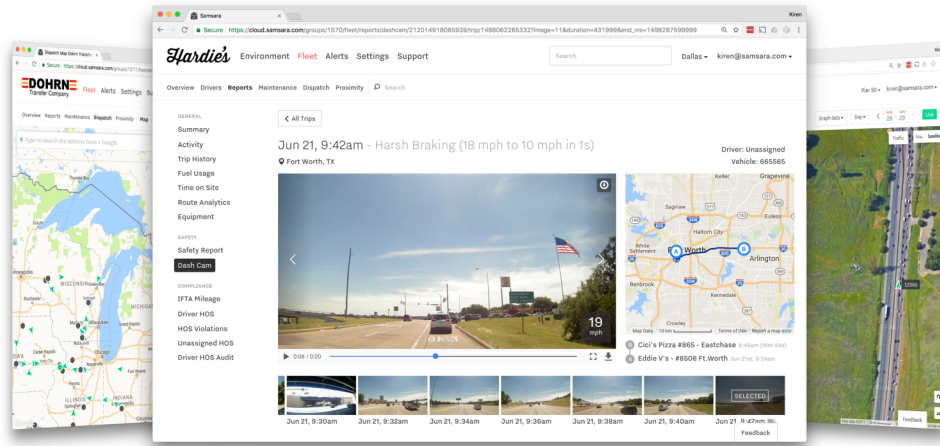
Samsara

Kiren

Secure https://cloud.samsara.com/groups/1570/fleet/reports/dashcam/212014918085939/trip/1498062285332?image=11&duration=431999&end_ms=1498287599999

Hardie's Environment Fleet Alerts Settings Support

Search

Dallas

kiren@samsara.com

Overview Drivers Reports Maintenance Dispatch Proximity Search

GENERAL
Summary
Activity
Trip History
Fuel Usage
Time on Site
Route Analytics
Equipment

SAFETY
Safety Report
Dash Cam

COMPLIANCE
IFTA Mileage
Driver HOS
HOS Violations
Unassigned HOS
Driver HOS Audit

All Trips

Jun 21, 9:42am - Harsh Braking (18 mph to 10 mph in 1s)

Fort Worth, TX

Driver: Unassigned
Vehicle: 665565

19 mph

0:08 / 0:20

Grapevine
Haltom City
Fort Worth
Arlington
Kennedale
Crowley
Map Data Terms of Use Report a map error

Cici's Pizza #865 - Eastchase 9:40am (10m 56s)
Eddie V's - #8506 Ft.Worth Jun 21st, 9:24am

Jun 21, 9:30am
Jun 21, 9:32am
Jun 21, 9:34am
Jun 21, 9:36am
Jun 21, 9:38am
Jun 21, 9:40am
SELECTED
Jun 21, 9:42am

Feedback

Dispatch Map Dohrn Transfer

Secure https://cloud.samsara.com/groups/1211/fleet

DOHRN Transfer Company

Fleet Alerts Set

Overview Reports Maintenance Dispatch Proximity Map

Type to search the address book + Google

kiren@samsara.com

Graph data Day

29 29

Live

Feedback